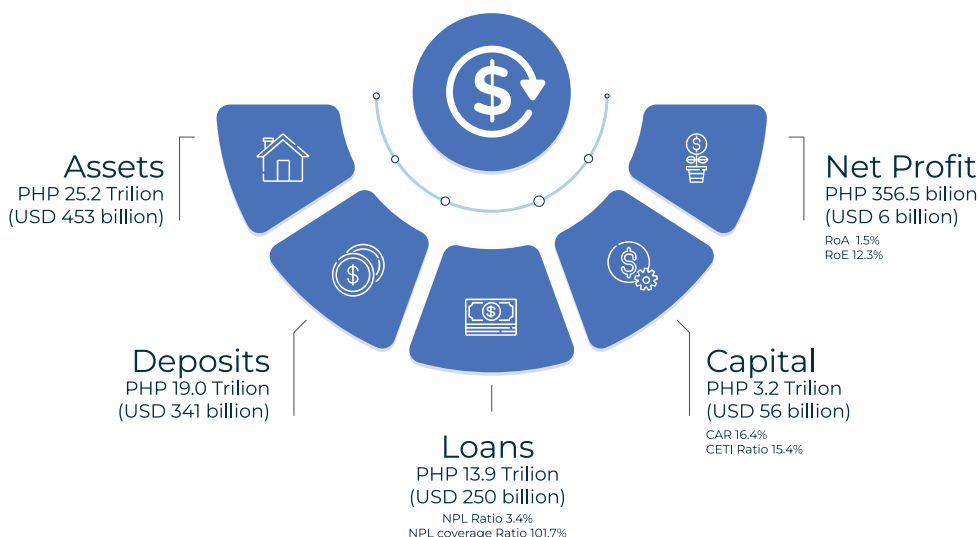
Assets
PHP 25.2 Trilion
(USD 453 billion)

Net Profit
PHP 356.5 bilion
(USD 6 billion)
RoA 1.5%
RoE 12.3%

Deposits
PHP 19.0 Trilion
(USD 341 billion)

Capital
PHP 3.2 Trilion
(USD 56 billion)
CAR 16.4%
CETI Ratio 15.4%

Loans
PHP 13.9 Trilion
(USD 250 billion)
NPL Ratio 3.4%
NPL coverage Ratio 101.7%